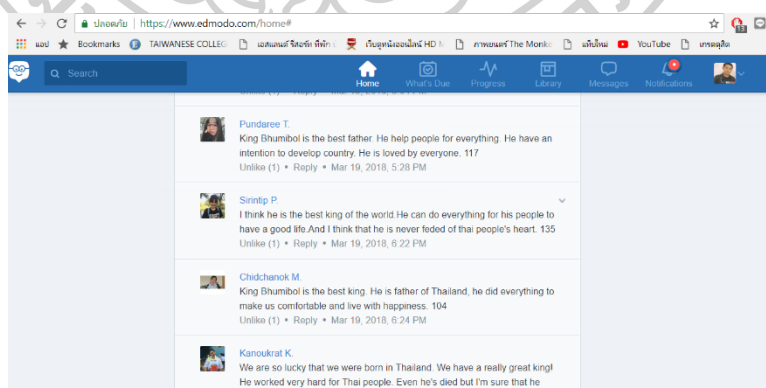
ปลอดภัย | https://www.edmodo.com/home#

แอป Bookmarks TAIWANESE COLLEG เอสแลนด์ จิสอที ที่พัก เว็บดูหนังออนไลน์ HD ภาพยนตร์ The Monke แท็บใหม่ YouTube เกรดดูดิด

Search

Home What's Due Progress Library Messages Notifications

Pundaree T.
King Bhumibol is the best father. He help people for everything. He have an intention to develop country. He is loved by everyone. 117
Unlike (1) • Reply • Mar 19, 2018, 5:28 PM

Sirintip P.
I think he is the best king of the world.He can do everything for his people to have a good life.And I think that he is never feded of thai people's heart. 135
Unlike (1) • Reply • Mar 19, 2018, 6:22 PM

Chidchanok M.
King Bhumibol is the best king. He is father of Thailand, he did everything to make us comfortable and live with happiness. 104
Unlike (1) • Reply • Mar 19, 2018, 6:24 PM

Kanoukrat K.
We are so lucky that we were born in Thailand. We have a really great king! He worked very hard for Thai people. Even he's died but I'm sure that he